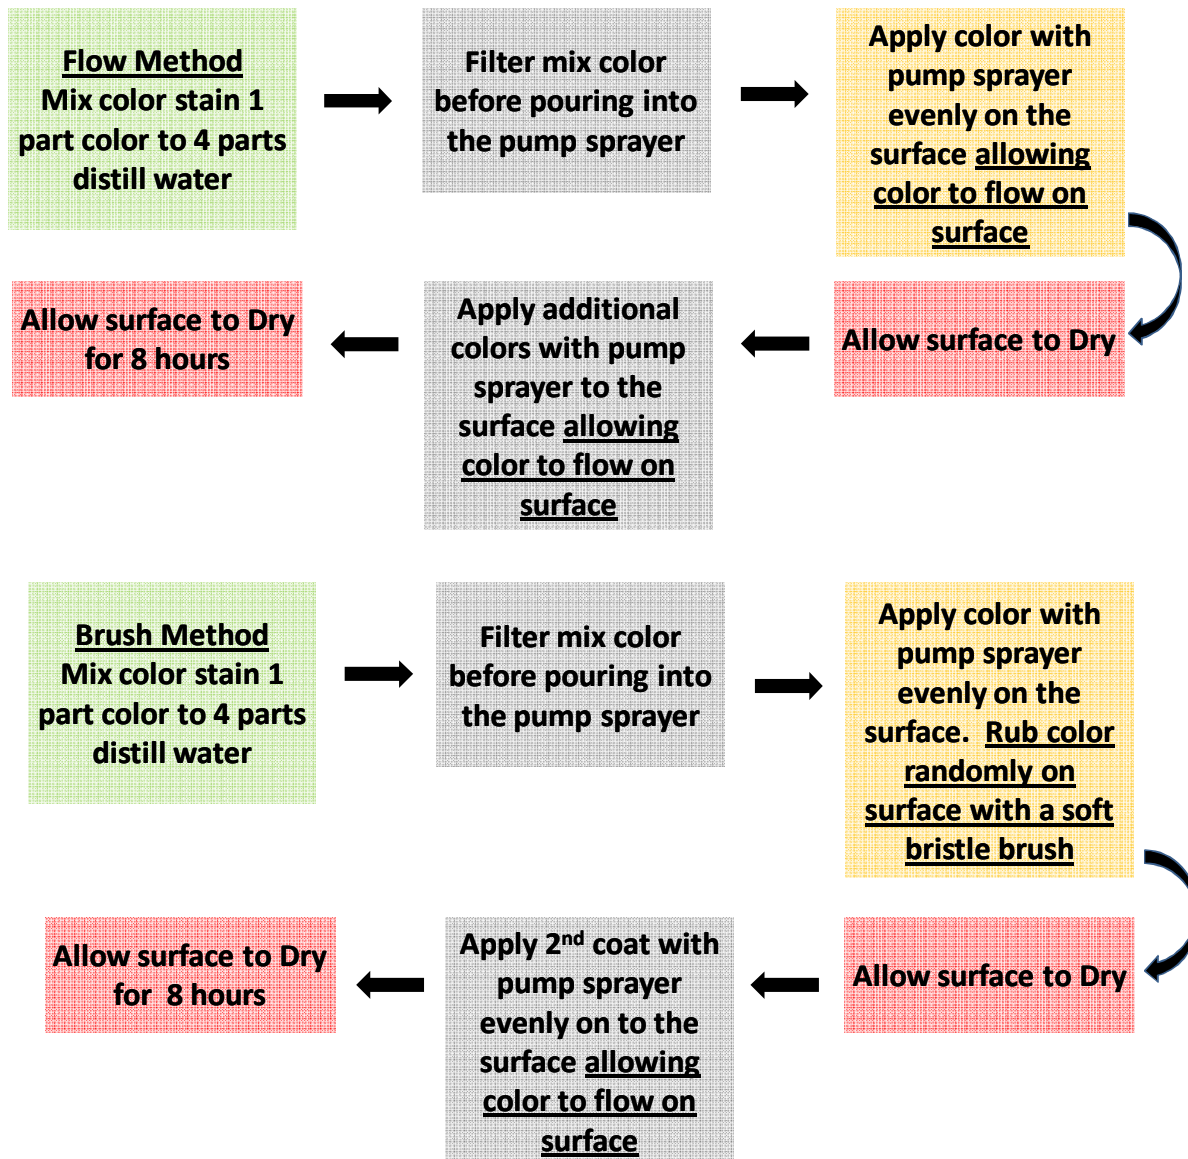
Flow Method
Mix color stain 1 part color to 4 parts distill water

Filter mix color before pouring into the pump sprayer

Apply color with pump sprayer evenly on the surface allowing color to flow on surface

Allow surface to Dry

Apply additional colors with pump sprayer to the surface allowing color to flow on surface

Allow surface to Dry for 8 hours

Brush Method
Mix color stain 1 part color to 4 parts distill water

Filter mix color before pouring into the pump sprayer

Apply color with pump sprayer evenly on the surface. Rub color randomly on surface with a soft bristle brush

Allow surface to Dry

Apply 2$^{nd}$ coat with pump sprayer evenly on to the surface allowing color to flow on surface

Allow surface to Dry for 8 hours